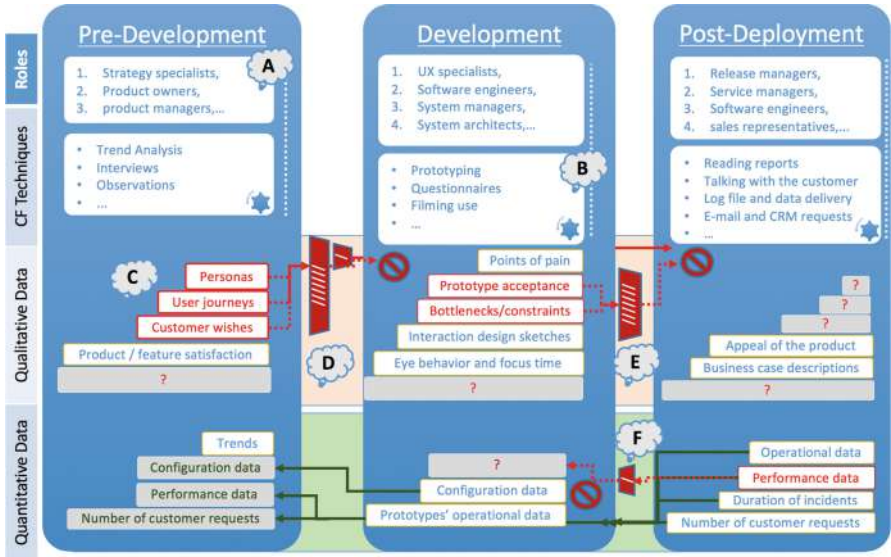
Roles

CF Techniques

Qualitative Data

Quantitative Data

Pre-Development

A

1. Strategy specialists,
2. Product owners,
3. product managers,...

• Trend Analysis
• Interviews
• Observations
• ...

C

Personas
User journeys
Customer wishes
Product / feature satisfaction
?

Trends
Configuration data
Performance data
Number of customer requests

D

Development

1. UX specialists,
2. Software engineers,
3. System managers,
4. System architects,...

B

• Prototyping
• Questionnaires
• Filming use
• ...

Points of pain
Prototype acceptance
Bottlenecks/constraints
Interaction design sketches
Eye behavior and focus time
?

?
Configuration data
Prototypes' operational data

E

F

Post-Deployment

1. Release managers,
2. Service managers,
3. Software engineers,
4. sales representatives,...

• Reading reports
• Talking with the customer
• Log file and data delivery
• E-mail and CRM requests
• ...

?
?
?
Appeal of the product
Business case descriptions
?

Operational data
Performance data
Duration of incidents
Number of customer requests